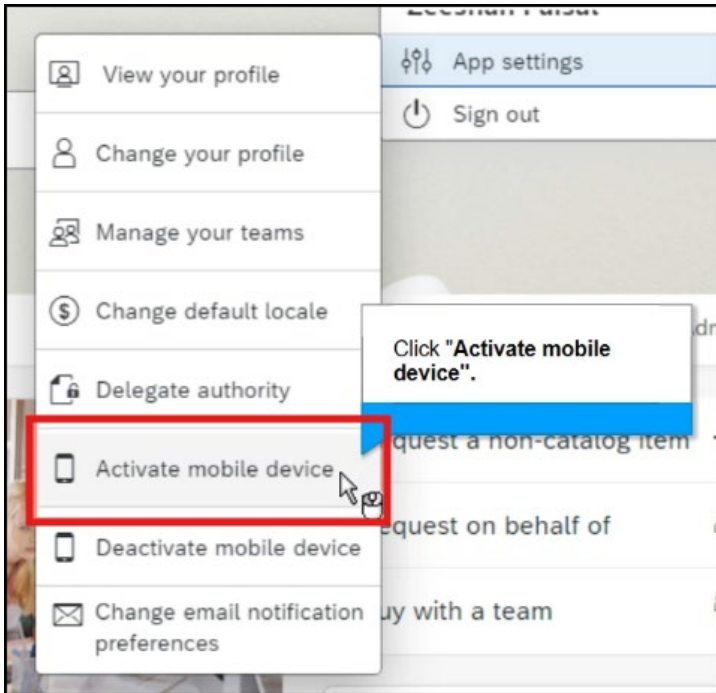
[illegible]

App settings

Sign out

View your profile

Change your profile

Manage your teams

Change default locale

Delegate authority

Activate mobile device

Deactivate mobile device

Change email notification preferences

Click "**Activate mobile device".**

dr

equest a non-catalog item

equest on behalf of

uy with a team